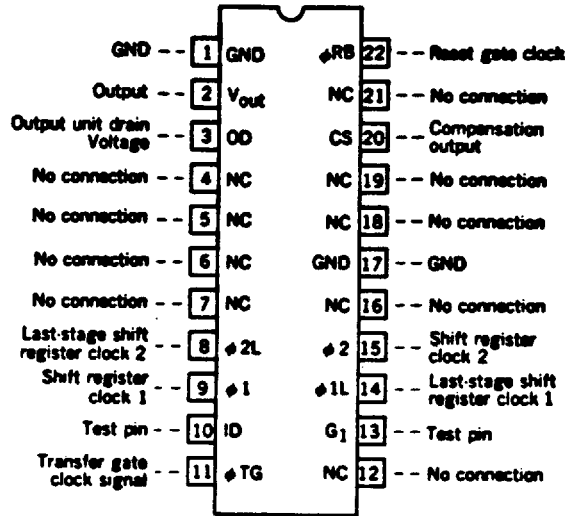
GND 1 GND
Output 2 $V_{out}$
Output unit drain Voltage 3 OD
No connection 4 NC
No connection 5 NC
No connection 6 NC
No connection 7 NC
Last-stage shift register clock 2 8 $\phi$2L
Shift register clock 1 9 $\phi$1
Test pin 10 ID
Transfer gate clock signal 11 $\phi$TG

$\phi$RB 22 Reset gate clock
NC 21 No connection
CS 20 Compensation output
NC 19 No connection
NC 18 No connection
GND 17 GND
NC 16 No connection
$\phi$2 15 Shift register clock 2
$\phi$1L 14 Last-stage shift register clock 1
$G_1$ 13 Test pin
NC 12 No connection